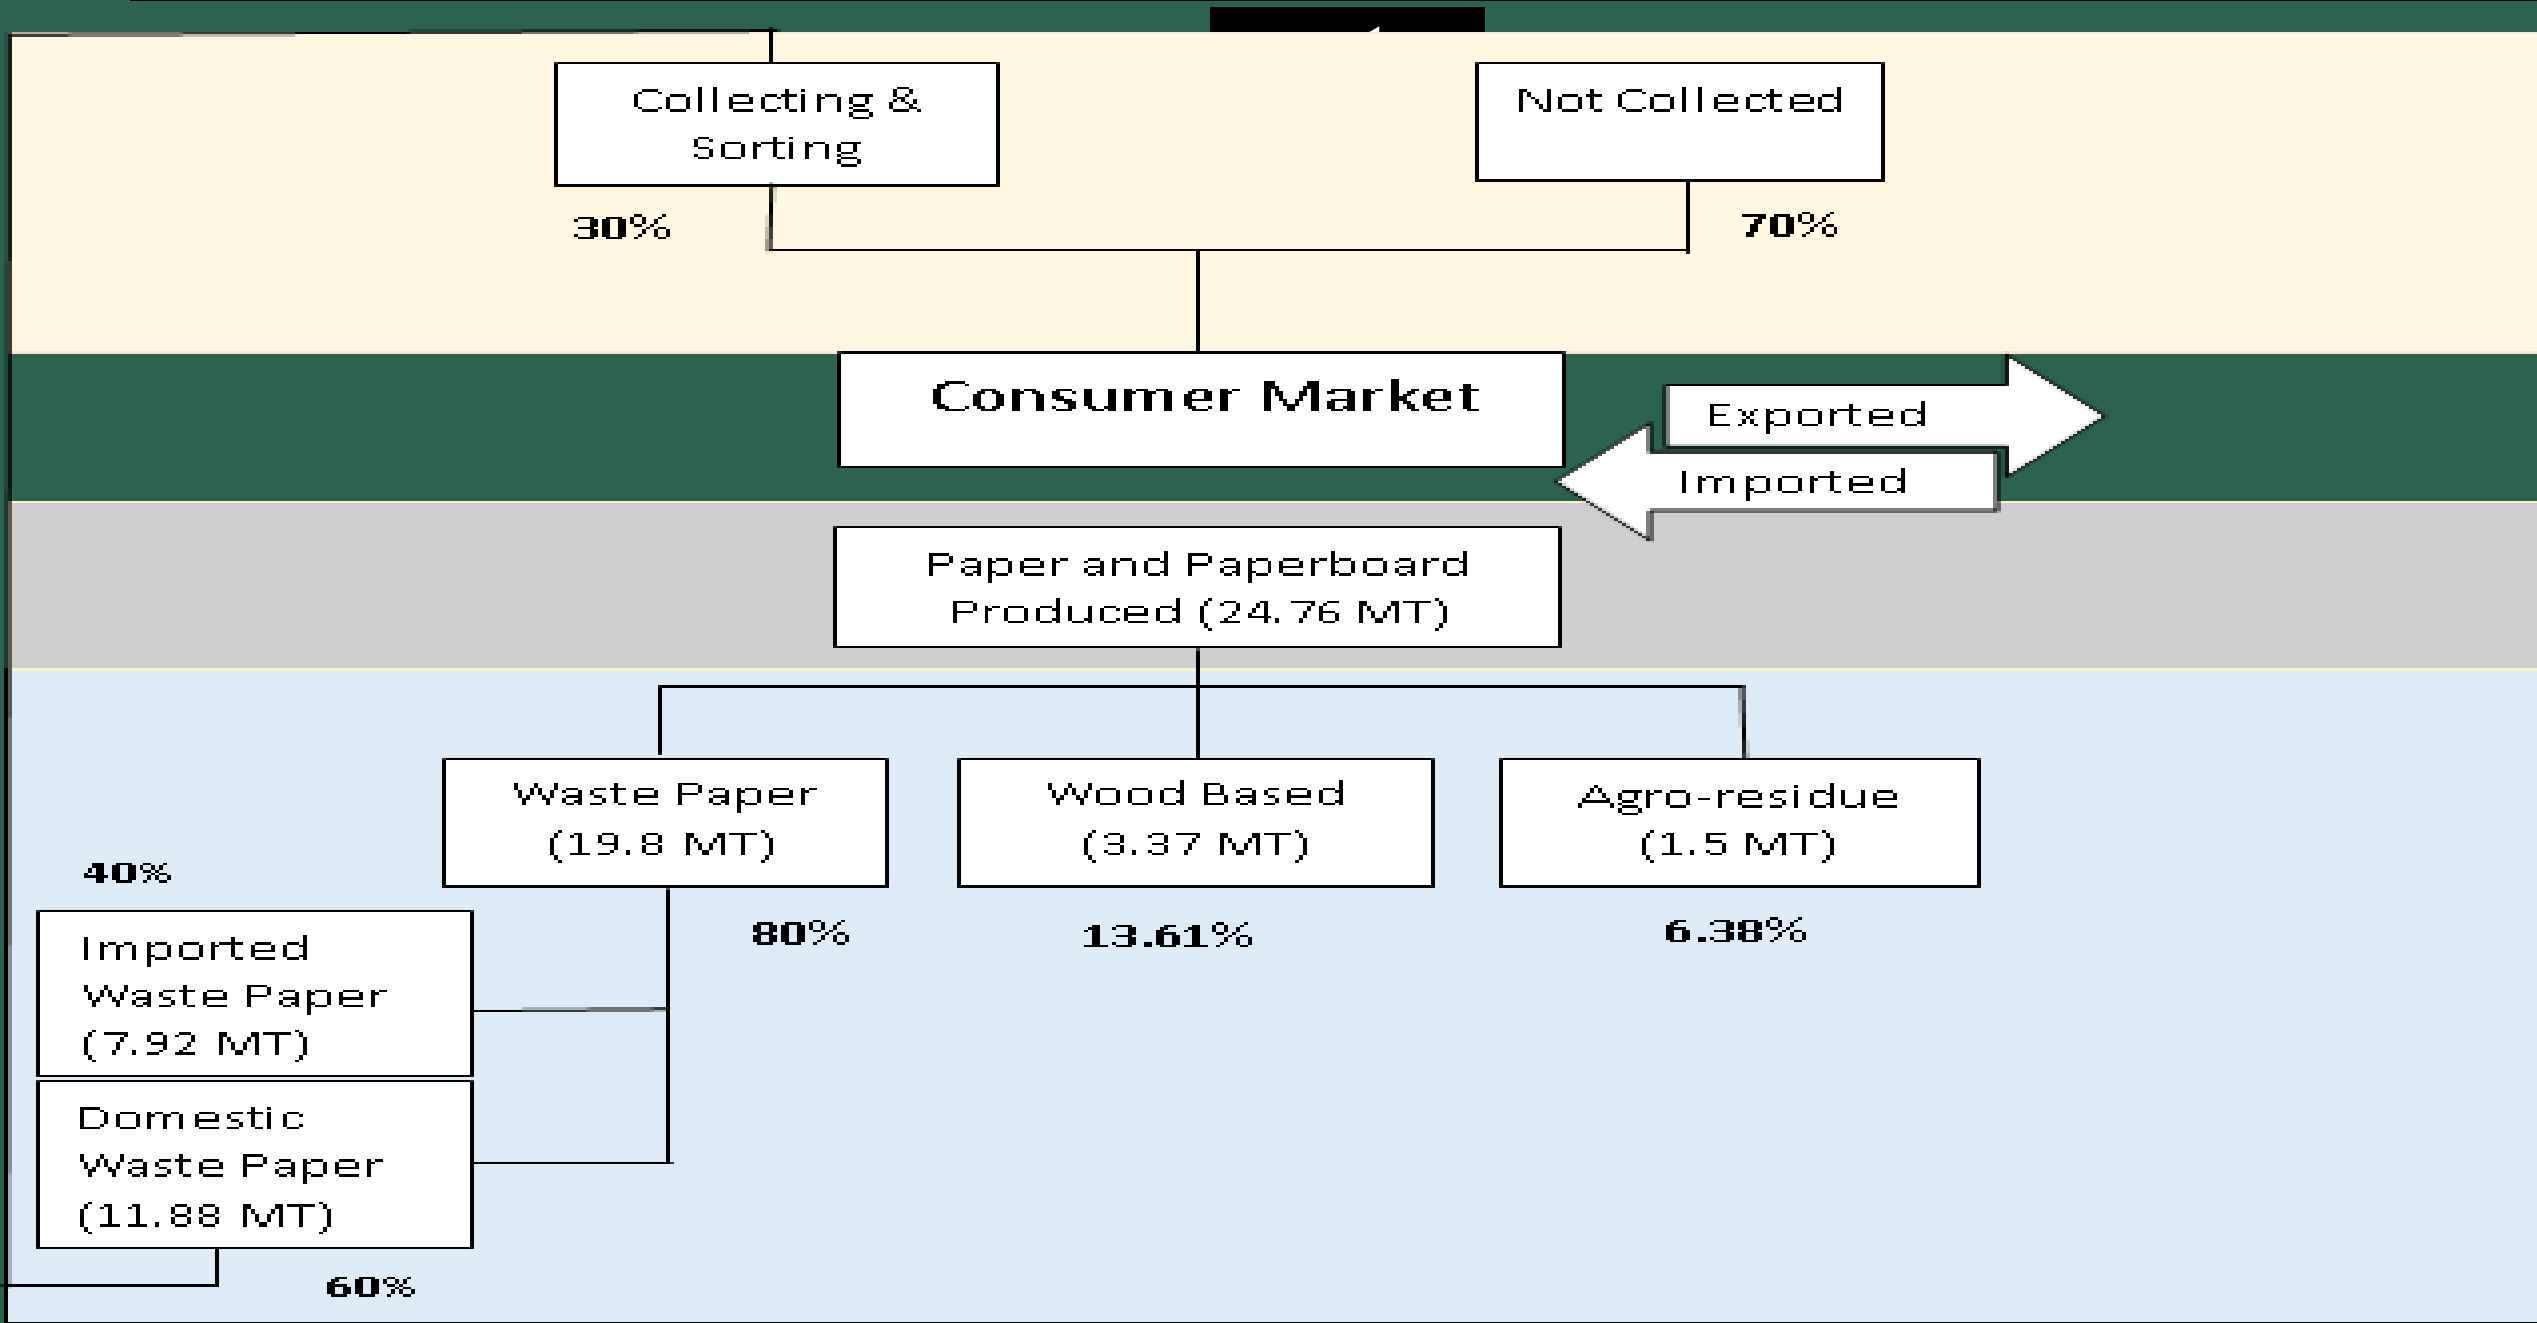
Collecting & Sorting

Not Collected

30%

70%

Consumer Market

Exported

Imported

Paper and Paperboard Produced (24.76 MT)

Waste Paper (19.8 MT)

Wood Based (3.37 MT)

Agro-residue (1.5 MT)

40%

80%

13.61%

6.38%

Imported Waste Paper (7.92 MT)

Domestic Waste Paper (11.88 MT)

60%